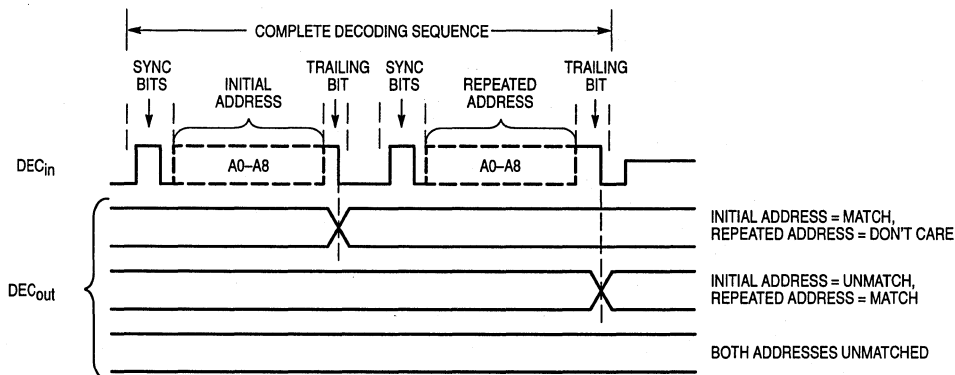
COMPLETE DECODING SEQUENCE

SYNC BITS

INITIAL ADDRESS

TRAILING BIT

SYNC BITS

REPEATED ADDRESS

TRAILING BIT

$DEC_{in}$

A0–A8

A0–A8

$DEC_{out}$

INITIAL ADDRESS = MATCH, REPEATED ADDRESS = DON'T CARE

INITIAL ADDRESS = UNMATCH, REPEATED ADDRESS = MATCH

BOTH ADDRESSES UNMATCHED